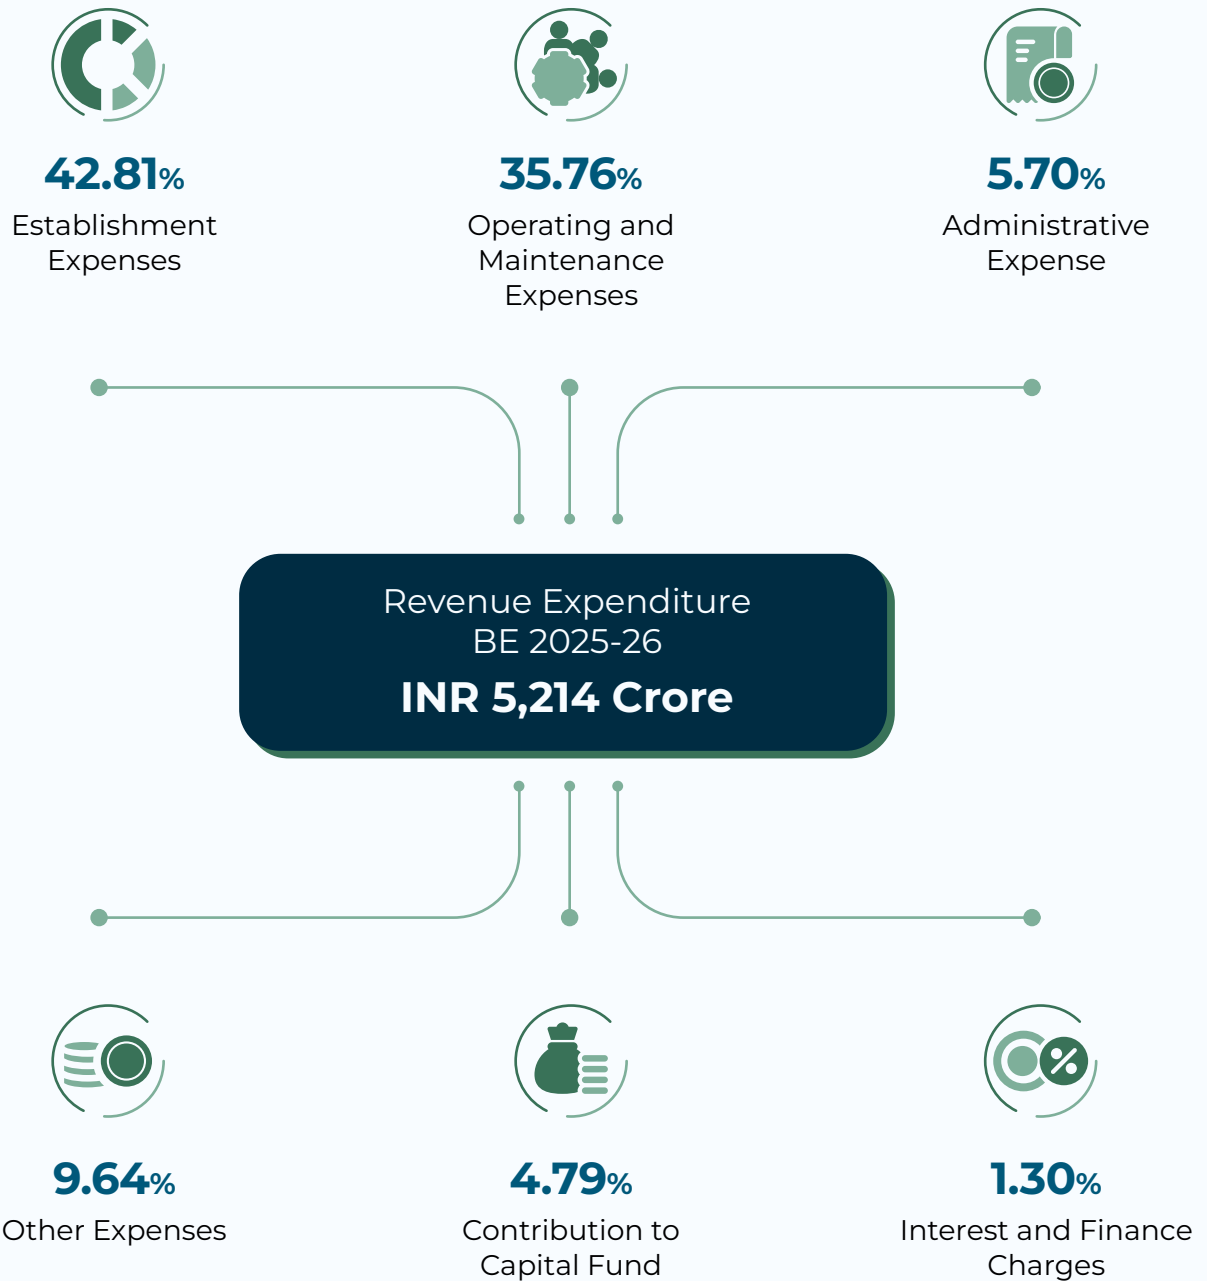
42.81%
Establishment Expenses

35.76%
Operating and Maintenance Expenses

5.70%
Administrative Expense

Revenue Expenditure
BE 2025-26
INR 5,214 Crore

9.64%
Other Expenses

4.79%
Contribution to Capital Fund

1.30%
Interest and Finance Charges